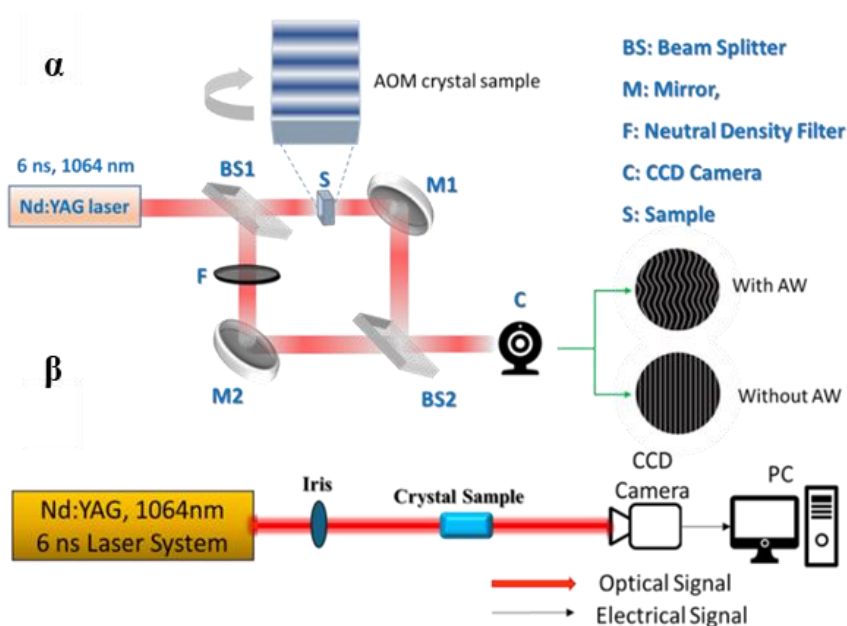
α

AOM crystal sample

BS: Beam Splitter

M: Mirror,

F: Neutral Density Filter

C: CCD Camera

S: Sample

6 ns, 1064 nm

Nd:YAG laser

BS1

S

M1

F

C

With AW

M2

BS2

Without AW

β

Nd:YAG, 1064nm 6 ns Laser System

Iris

Crystal Sample

CCD Camera

PC

Optical Signal

Electrical Signal